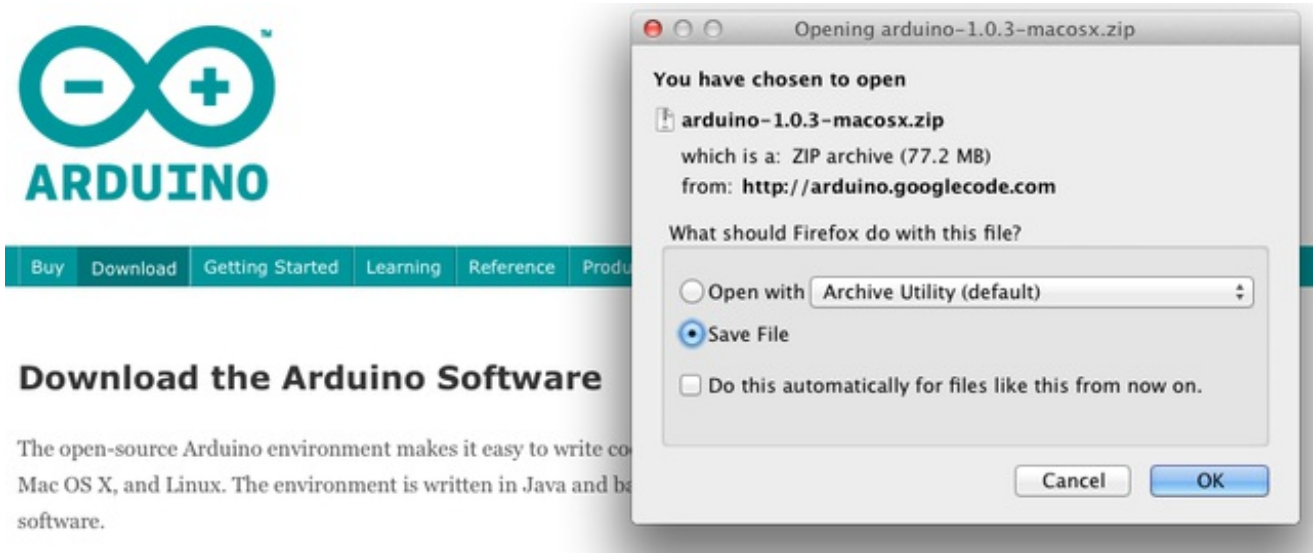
ARDUINO

Buy | Download | Getting Started | Learning | Reference | Produ

Download the Arduino Software

The open-source Arduino environment makes it easy to write co Mac OS X, and Linux. The environment is written in Java and ba software.

Opening arduino-1.0.3-macosx.zip

You have chosen to open

arduino-1.0.3-macosx.zip

which is a: ZIP archive (77.2 MB)

from: http://arduino.googlecode.com

What should Firefox do with this file?

Open with Archive Utility (default)

Save File

Do this automatically for files like this from now on.

Cancel OK